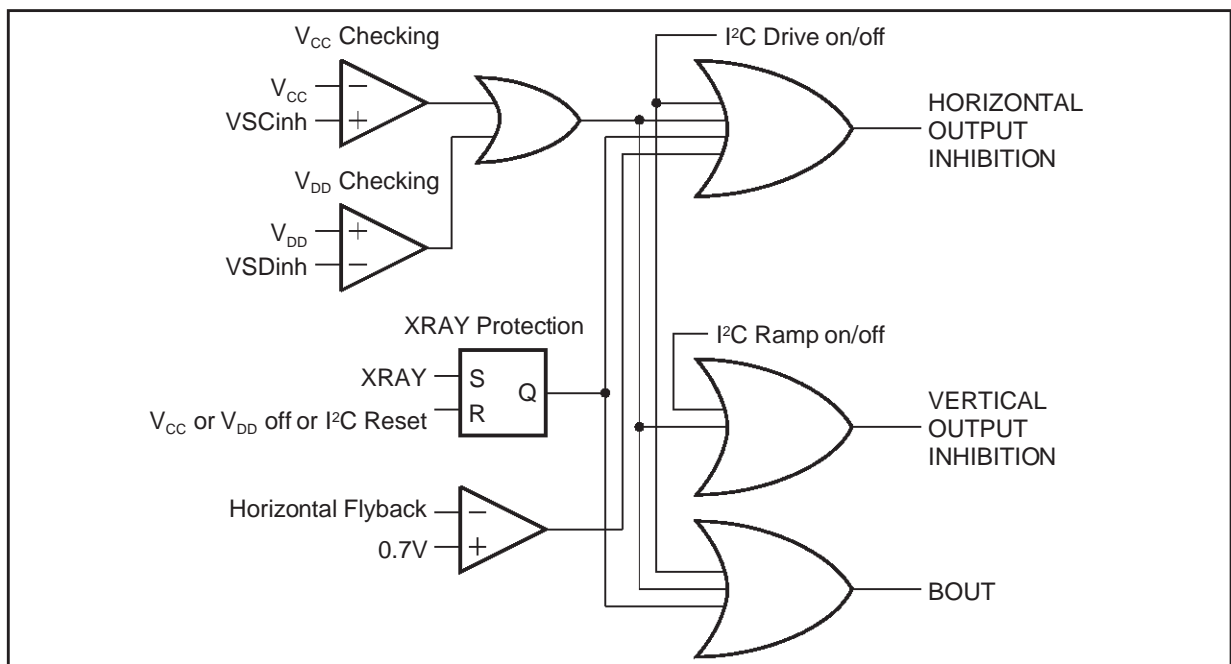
$V_{CC}$ Checking

$V_{CC}$ −

VSCinh +

$V_{DD}$ Checking

$V_{DD}$ +

VSDinh −

$I^2C$ Drive on/off

HORIZONTAL OUTPUT INHIBITION

XRAY Protection

XRAY S

$V_{CC}$ or $V_{DD}$ off or $I^2C$ Reset R

Q

$I^2C$ Ramp on/off

VERTICAL OUTPUT INHIBITION

Horizontal Flyback −

0.7V +

BOUT